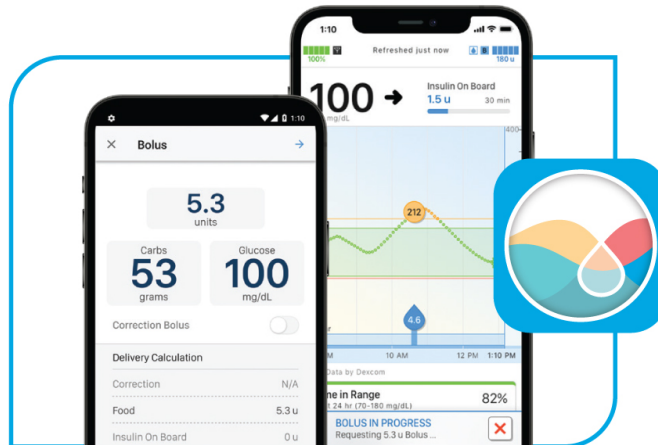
1:10

Refreshed just now

100%

180 u

100

mg/dL

Insulin On Board

1.5 u

30 min

400

212

4.6

10 AM

12 PM

1:10 PM

Data by Dexcom

me in Range

t 24 hr (70-180 mg/dL)

82%

BOLUS IN PROGRESS

Requesting 5.3 u Bolus ...

1:10

Bolus

5.3

units

Carbs

53

grams

Glucose

100

mg/dL

Correction Bolus

Delivery Calculation

Correction

N/A

Food

5.3 u

Insulin On Board

0 u